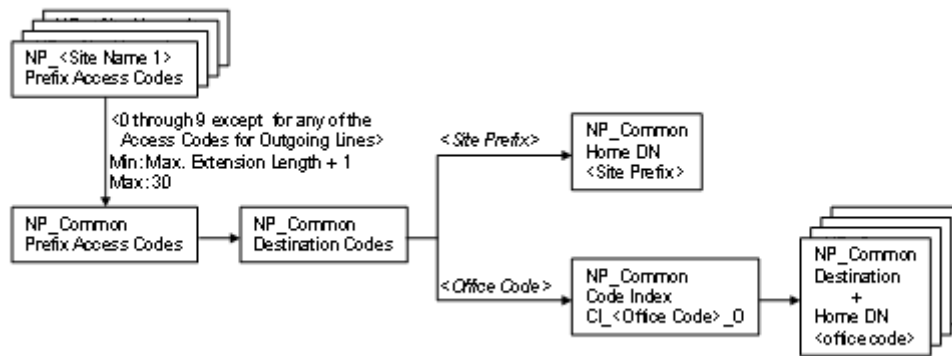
NP_<Site Name 1>
Prefix Access Codes

<0 through 9 except for any of the Access Codes for Outgoing Lines>
Min: Max. Extension Length + 1
Max: 30

NP_Common
Prefix Access Codes

NP_Common
Destination Codes

<Site Prefix>

NP_Common
Home DN
<Site Prefix>

<Office Code>

NP_Common
Code Index
CI_<Office Code>_O

NP_Common
Destination
+
Home DN
<office code>